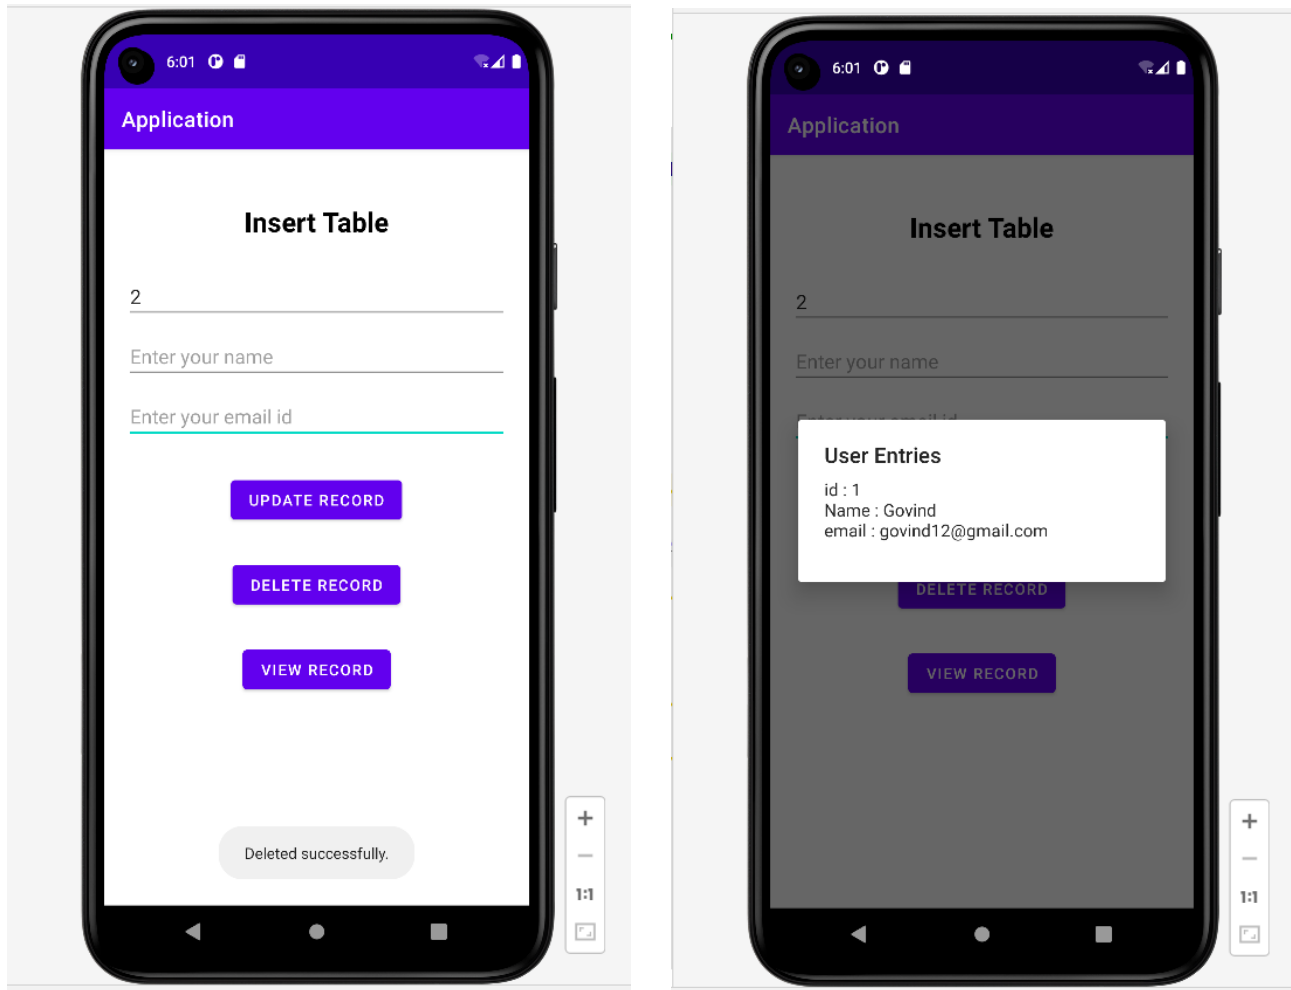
6:01

Application

Insert Table

2

Enter your name

Enter your email id

UPDATE RECORD

DELETE RECORD

VIEW RECORD

Deleted successfully.

+

−

1:1

6:01

Application

Insert Table

2

Enter your name

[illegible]

User Entries

id : 1
Name : Govind
email : govind12@gmail.com

DELETE RECORD

VIEW RECORD

+

−

1:1